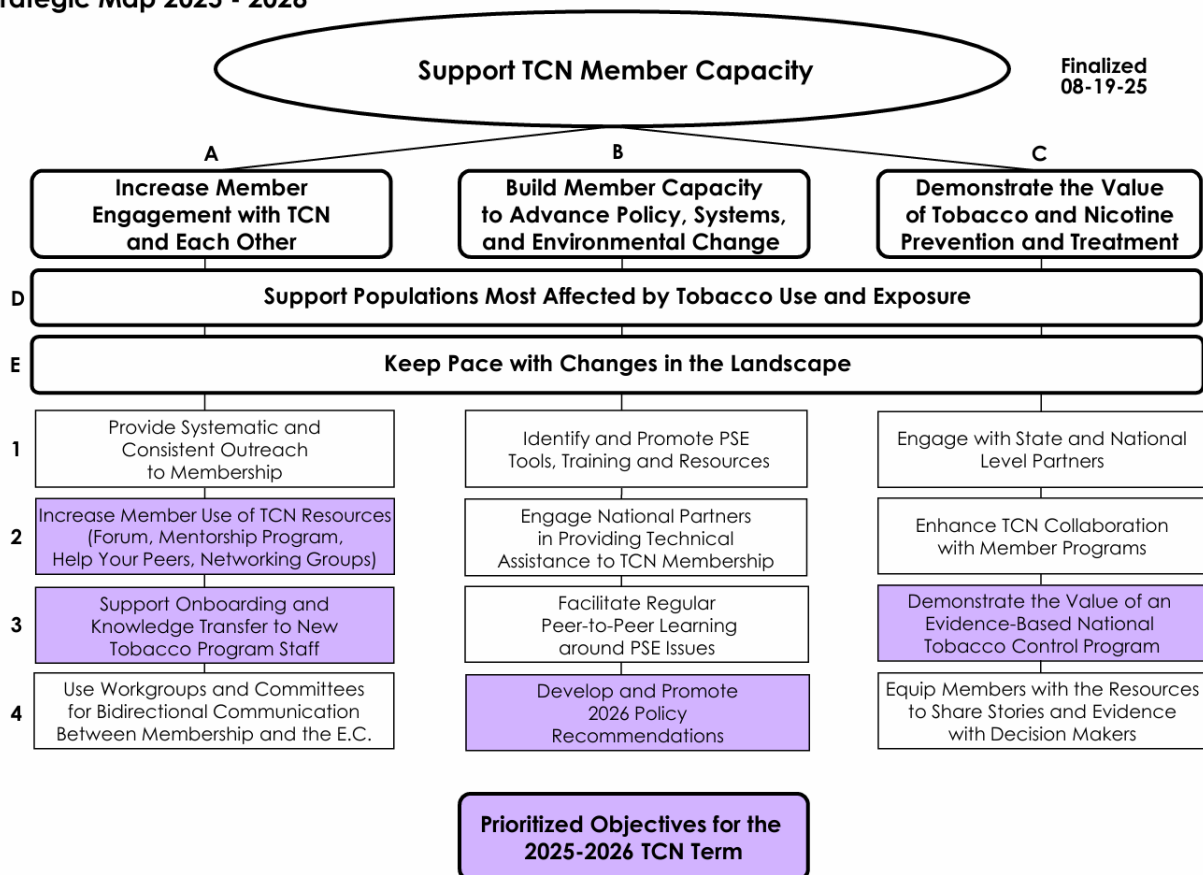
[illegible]rategic Map 2025 - 2026

Support TCN Member Capacity

Finalized 08-19-25

A
Increase Member Engagement with TCN and Each Other

B
Build Member Capacity to Advance Policy, Systems, and Environmental Change

C
Demonstrate the Value of Tobacco and Nicotine Prevention and Treatment

D Support Populations Most Affected by Tobacco Use and Exposure

E Keep Pace with Changes in the Landscape

1 Provide Systematic and Consistent Outreach to Membership

Identify and Promote PSE Tools, Training and Resources

Engage with State and National Level Partners

2 Increase Member Use of TCN Resources (Forum, Mentorship Program, Help Your Peers, Networking Groups)

Engage National Partners in Providing Technical Assistance to TCN Membership

Enhance TCN Collaboration with Member Programs

3 Support Onboarding and Knowledge Transfer to New Tobacco Program Staff

Facilitate Regular Peer-to-Peer Learning around PSE Issues

Demonstrate the Value of an Evidence-Based National Tobacco Control Program

4 Use Workgroups and Committees for Bidirectional Communication Between Membership and the E.C.

Develop and Promote 2026 Policy Recommendations

Equip Members with the Resources to Share Stories and Evidence with Decision Makers

Prioritized Objectives for the 2025-2026 TCN Term